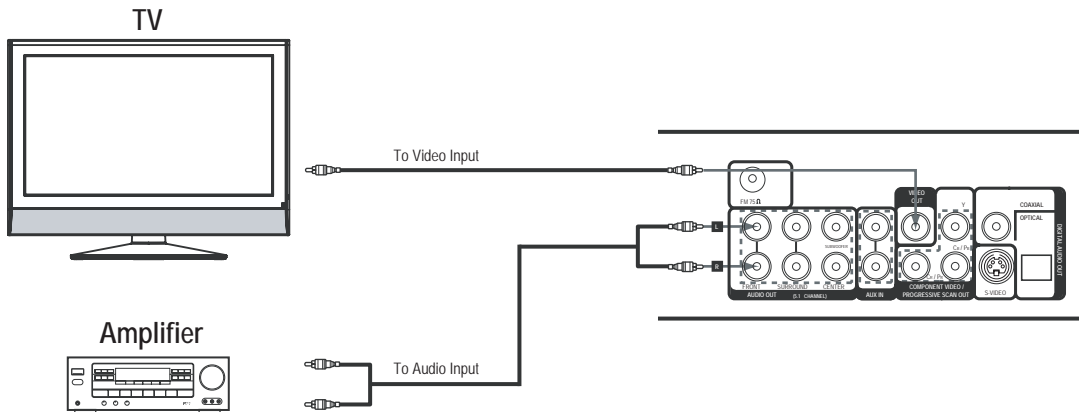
TV

To Video Input

FM 75 Ω

VIDEO OUT

Y

COAXIAL

OPTICAL

DIGITAL AUDIO OUT

L

R

SUBWOOFER

FRONT

SURROUND

CENTER

AUDIO OUT

(5.1 CHANNEL)

AUX IN

Cb / Pb

Cr / Pr

COMPONENT VIDEO / PROGRESSIVE SCAN OUT

S-VIDEO

Amplifier

To Audio Input